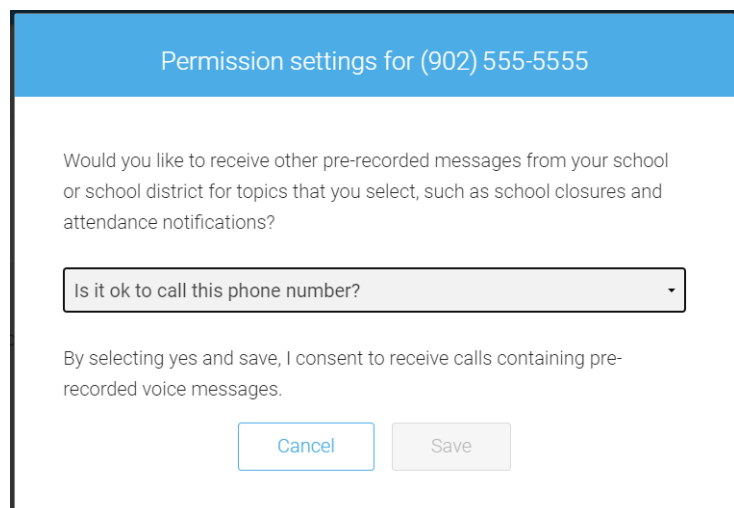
Permission settings for (902) 555-5555

Would you like to receive other pre-recorded messages from your school or school district for topics that you select, such as school closures and attendance notifications?

Is it ok to call this phone number?

By selecting yes and save, I consent to receive calls containing pre-recorded voice messages.

Cancel

Save